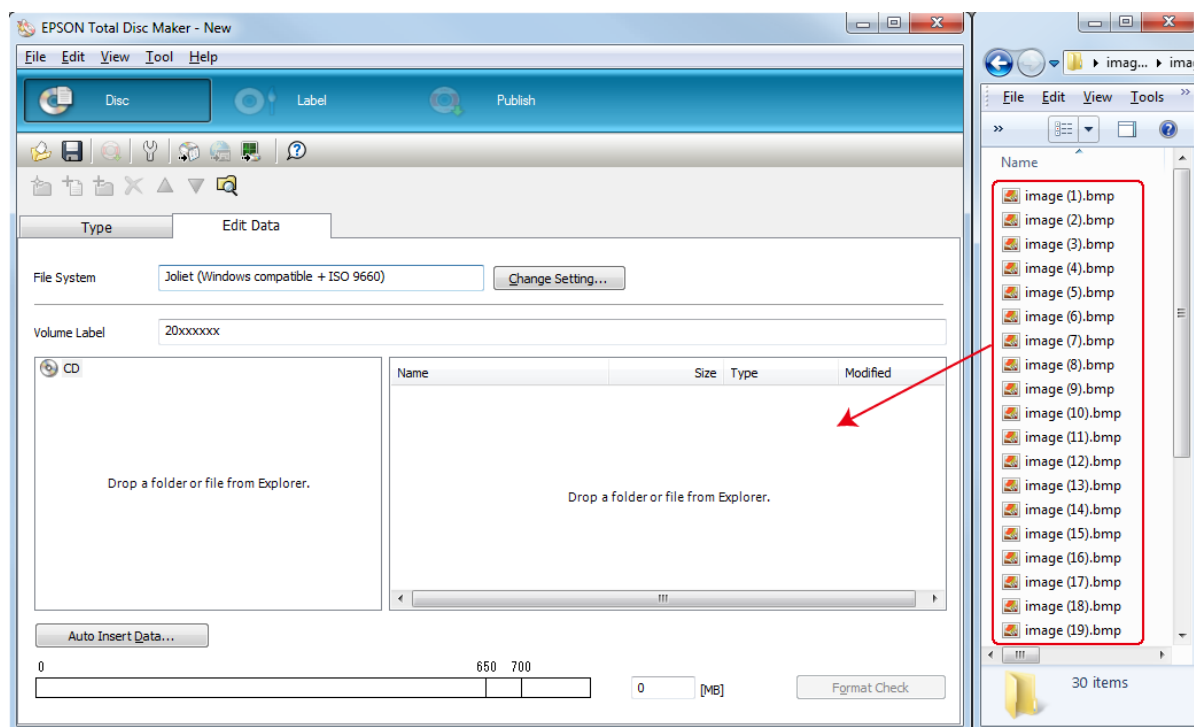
EPSON Total Disc Maker - New

File Edit View Tool Help

Disc Label Publish

Type Edit Data

File System Joliet (Windows compatible + ISO 9660) Change Setting...

Volume Label 20xxxxxx

CD

Drop a folder or file from Explorer.

| Name | Size | Type | Modified |
|---|---|---|---|

Drop a folder or file from Explorer.

Auto Insert Data...

0 650 700

0 [MB] Format Check

imag... ▸ ima

File Edit View Tools »

Name

image (1).bmp
image (2).bmp
image (3).bmp
image (4).bmp
image (5).bmp
image (6).bmp
image (7).bmp
image (8).bmp
image (9).bmp
image (10).bmp
image (11).bmp
image (12).bmp
image (13).bmp
image (14).bmp
image (15).bmp
image (16).bmp
image (17).bmp
image (18).bmp
image (19).bmp

30 items